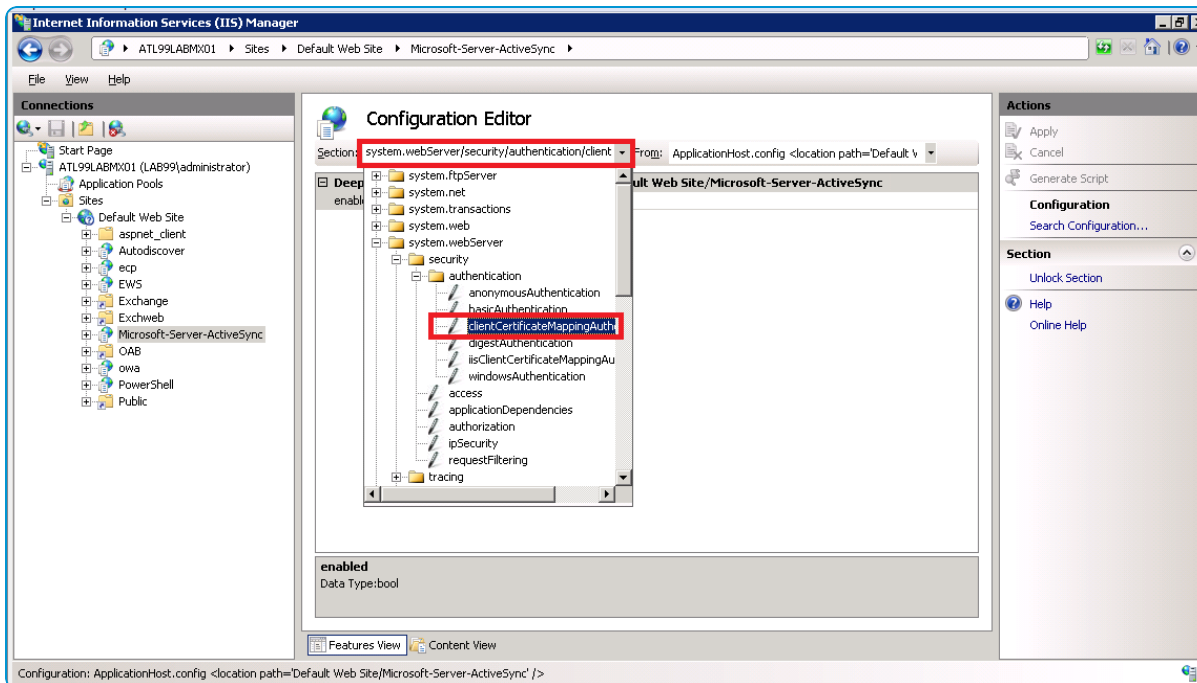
Internet Information Services (IIS) Manager

ATL99LABMX01 ▸ Sites ▸ Default Web Site ▸ Microsoft-Server-ActiveSync ▸

File View Help

Connections

Start Page
ATL99LABMX01 (LAB99\administrator)
Application Pools
Sites
Default Web Site
aspnet_client
Autodiscover
ecp
EWS
Exchange
Exchweb
Microsoft-Server-ActiveSync
OAB
owa
PowerShell
Public

Configuration Editor

Section: system.webServer/security/authentication/client From: ApplicationHost.config <location path='Default V

Deep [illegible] ult Web Site/Microsoft-Server-ActiveSync
enabl

system.ftpServer
system.net
system.transactions
system.web
system.webServer
security
authentication
anonymousAuthentication
basicAuthentication
clientCertificateMappingAuth
digestAuthentication
iisClientCertificateMappingAu
windowsAuthentication
access
applicationDependencies
authorization
ipSecurity
requestFiltering
tracing

enabled
Data Type:bool

Features View Content View

Actions
Apply
Cancel
Generate Script
Configuration
Search Configuration...
Section
Unlock Section
Help
Online Help

Configuration: ApplicationHost.config <location path='Default Web Site/Microsoft-Server-ActiveSync' />